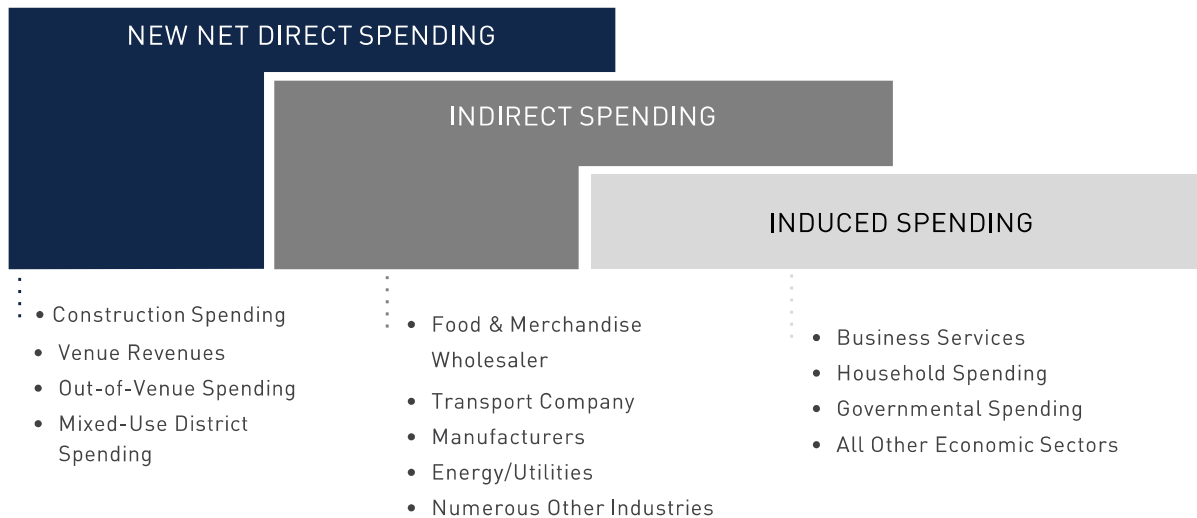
NEW NET DIRECT SPENDING

INDIRECT SPENDING

INDUCED SPENDING

• Construction Spending
• Venue Revenues
• Out-of-Venue Spending
• Mixed-Use District Spending

• Food & Merchandise Wholesaler
• Transport Company
• Manufacturers
• Energy/Utilities
• Numerous Other Industries

• Business Services
• Household Spending
• Governmental Spending
• All Other Economic Sectors